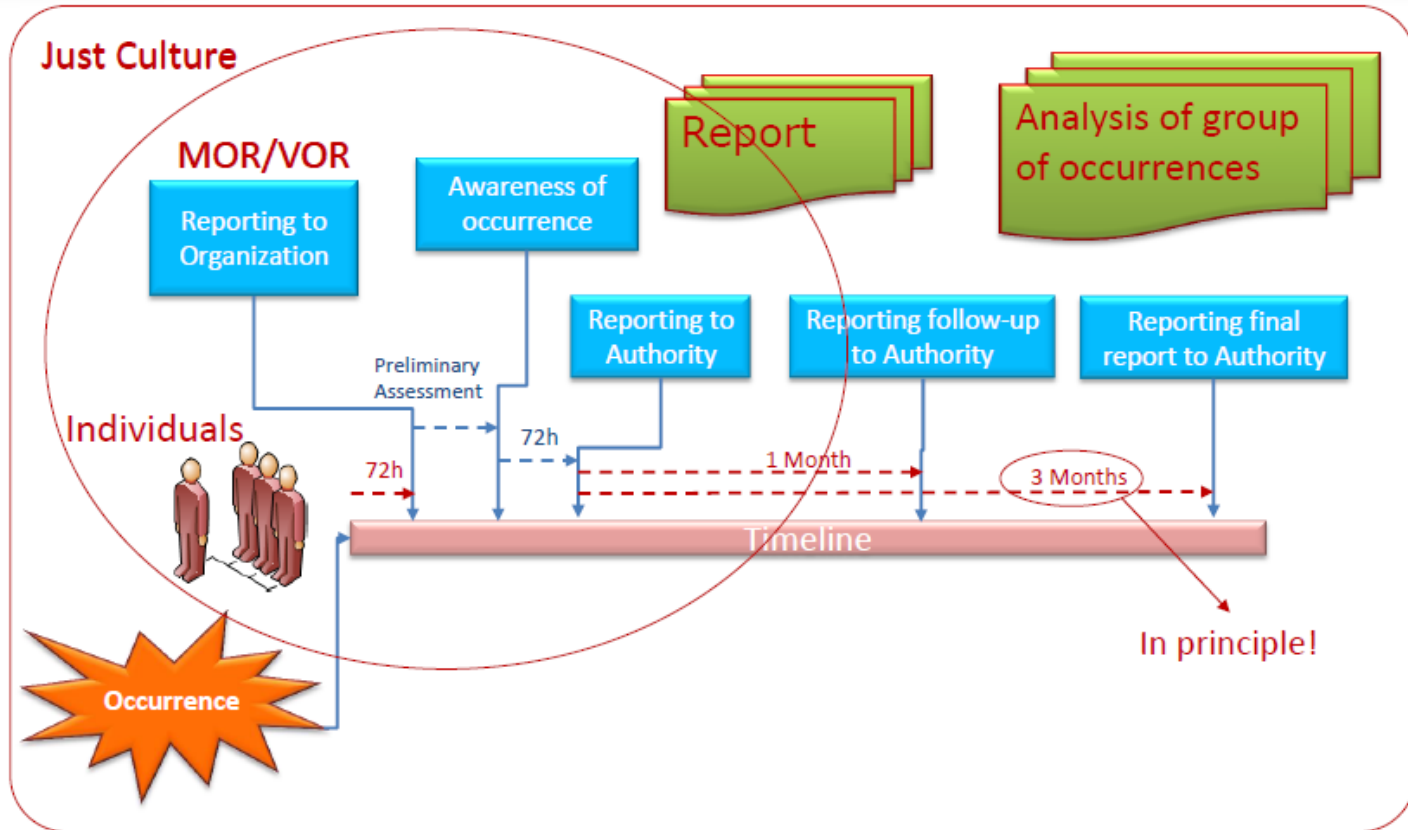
Just Culture

Report

Analysis of group of occurrences

MOR/VOR

Reporting to Organization

Awareness of occurrence

Reporting to Authority

Reporting follow-up to Authority

Reporting final report to Authority

Preliminary Assessment

Individuals

72h

72h

1 Month

3 Months

Timeline

In principle!

Occurrence